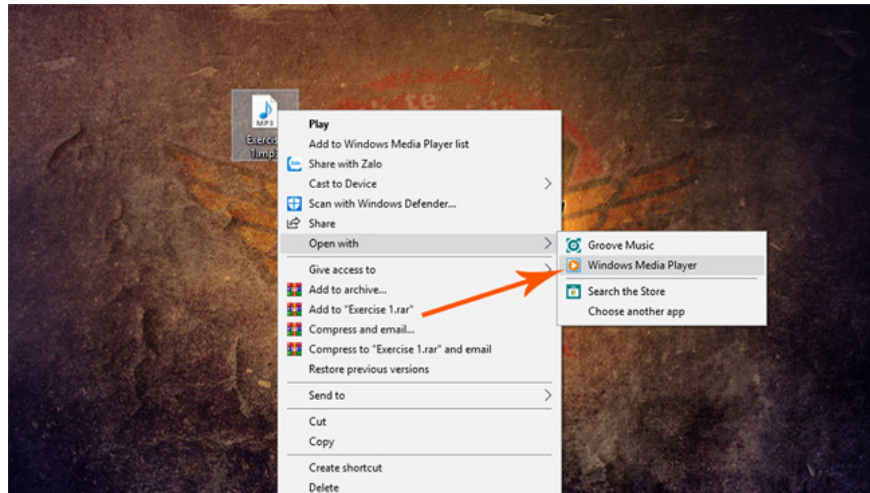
MP3
Exercis
1.mp

Play
Add to Windows Media Player list
Share with Zalo
Cast to Device
Scan with Windows Defender...
Share
Open with
Give access to
Add to archive...
Add to "Exercise 1.rar"
Compress and email...
Compress to "Exercise 1.rar" and email
Restore previous versions
Send to
Cut
Copy
Create shortcut
Delete

Groove Music
Windows Media Player
Search the Store
Choose another app